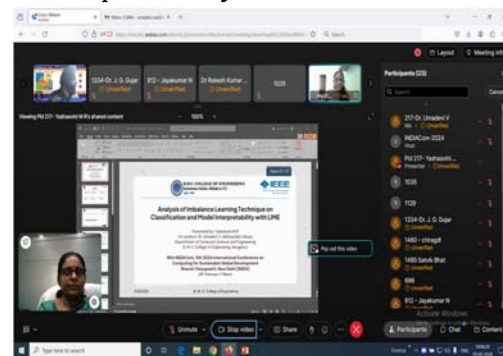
1334-Dr. J. G. Gujar
812 - Jayakumar N
Dr Rakesh Kumar
1035
Unverified
Unverified
Unverified

Viewing PId 217- Yashaswini M R's shared content
100%

Analysis of Imbalance Learning Technique on Classification and Model Interpretability with LIME

IEEE

Pop out this video

Participants (23)
Search
217-Dr. Umadevi V
INDIACom-2024
Host
PId 217- Yashaswini
Presenter
1035
1129
1334- Dr. J. G. Gujar
1460 - chiragdi
1460 Satvik Bhat
699
812 - Jayakumar N
Unverified

Unmute
Stop video
Share
Participants
Chat
Content

Activate Windows
Type here to search